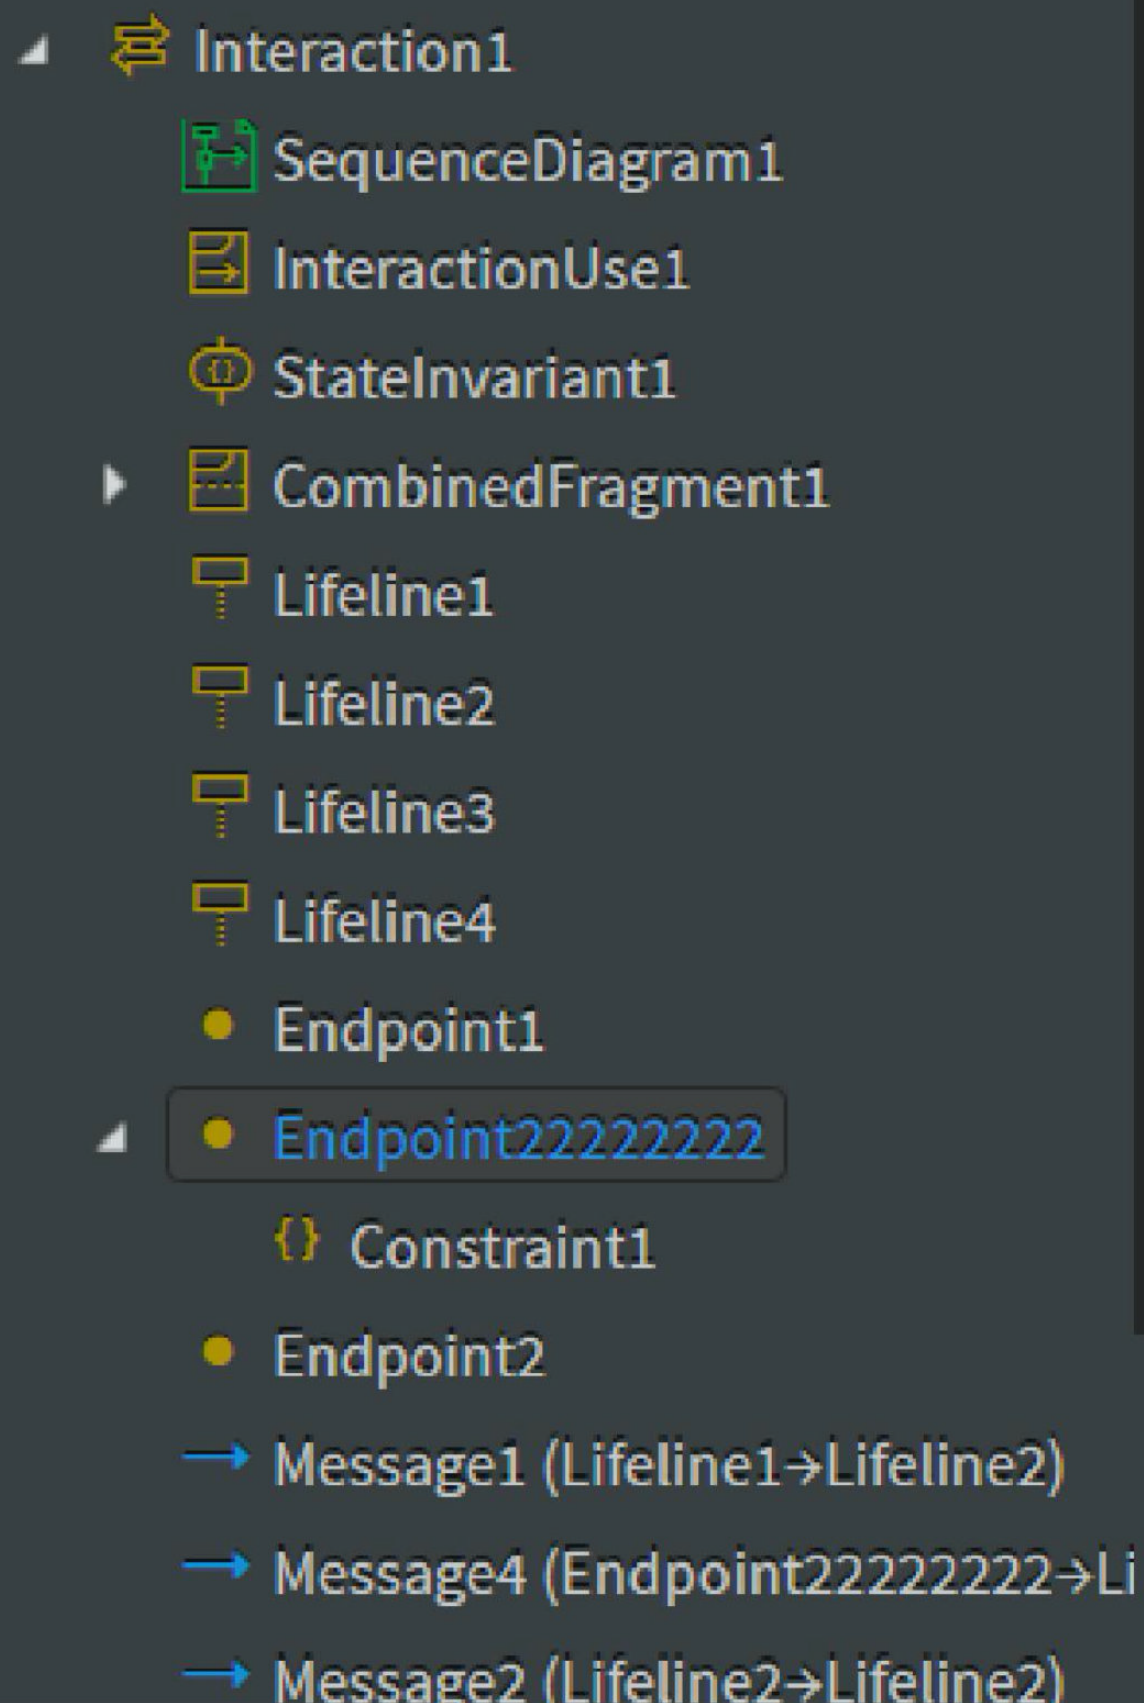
Interaction1
SequenceDiagram1
InteractionUse1
StateInvariant1
CombinedFragment1
Lifeline1
Lifeline2
Lifeline3
Lifeline4
Endpoint1
Endpoint22222222
Constraint1
Endpoint2
Message1 (Lifeline1→Lifeline2)
Message4 (Endpoint22222222→Li
Message2 (Lifeline2→Lifeline2)